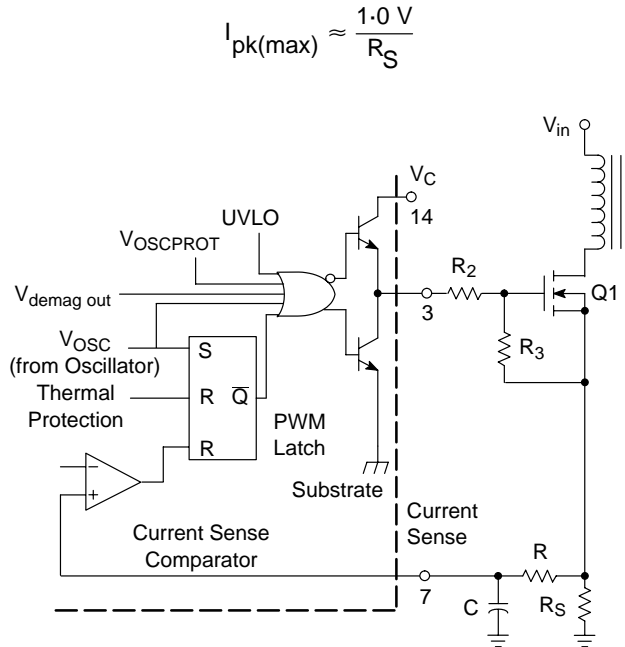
$I_{pk(max)} \approx \frac{1.0\text{ V}}{R_S}$

$V_{in}$

$V_C$

14

UVLO

$V_{OSCPROT}$

$V_{demag\ out}$

3

$R_2$

Q1

$V_{OSC}$ (from Oscillator)

S

$R_3$

Thermal Protection

R

$\overline{Q}$

R

PWM Latch

−

+

Substrate

Current Sense Comparator

Current Sense

R

7

C

$R_S$